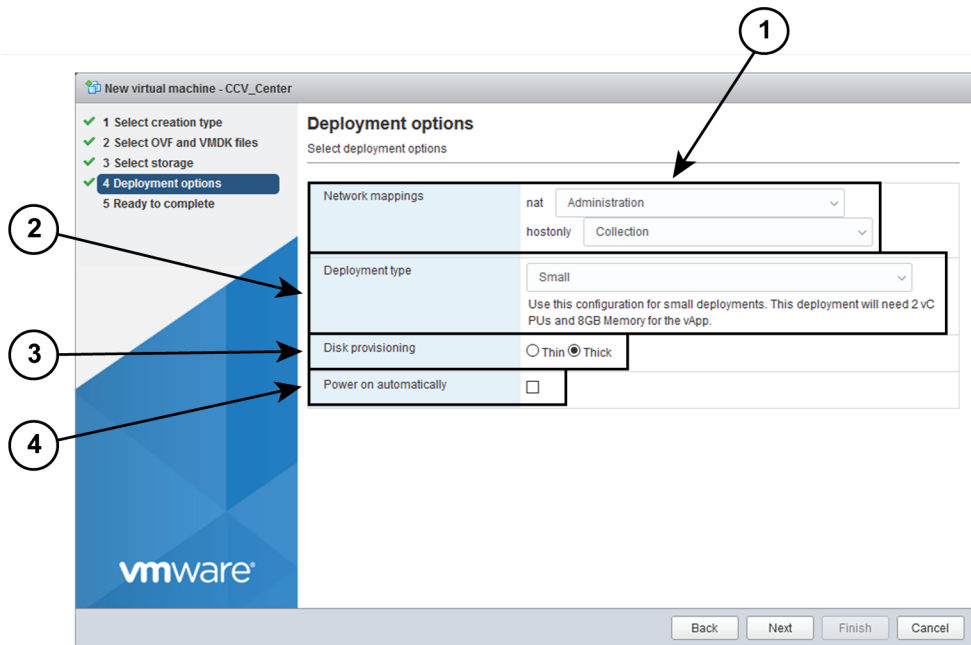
1

New virtual machine - CCV_Center

1 Select creation type
2 Select OVF and VMDK files
3 Select storage
4 Deployment options
5 Ready to complete

Deployment options
Select deployment options

Network mappings
nat Administration
hostonly Collection

2

Deployment type
Small
Use this configuration for small deployments. This deployment will need 2 vCPUs and 8GB Memory for the vApp.

3

Disk provisioning
Thin Thick

Power on automatically

4

vmware

Back Next Finish Cancel